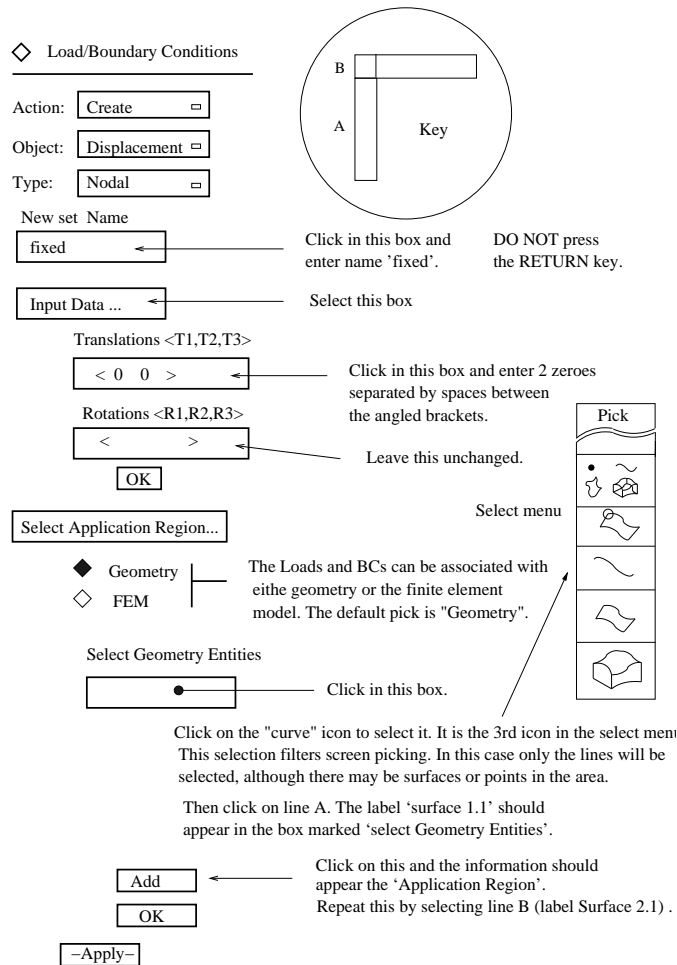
◇ Load/Boundary Conditions

B

A

Key

Action: Create

Object: Displacement

Type: Nodal

New set Name

fixed

Click in this box and enter name 'fixed'.

DO NOT press the RETURN key.

Input Data ...

Select this box

Translations <T1,T2,T3>

< 0 0 >

Click in this box and enter 2 zeroes separated by spaces between the angled brackets.

Rotations <R1,R2,R3>

< >

Leave this unchanged.

OK

Pick

Select menu

Select Application Region...

◆ Geometry

◇ FEM

The Loads and BCs can be associated with eithe geometry or the finite element model. The default pick is "Geometry".

Select Geometry Entities

Click in this box.

Click on the "curve" icon to select it. It is the 3rd icon in the select menu. This selection filters screen picking. In this case only the lines will be selected, although there may be surfaces or points in the area.

Then click on line A. The label 'surface 1.1' should appear in the box marked 'select Geometry Entities'.

Add

OK

Click on this and the information should appear the 'Application Region'. Repeat this by selecting line B (label Surface 2.1) .

−Apply−